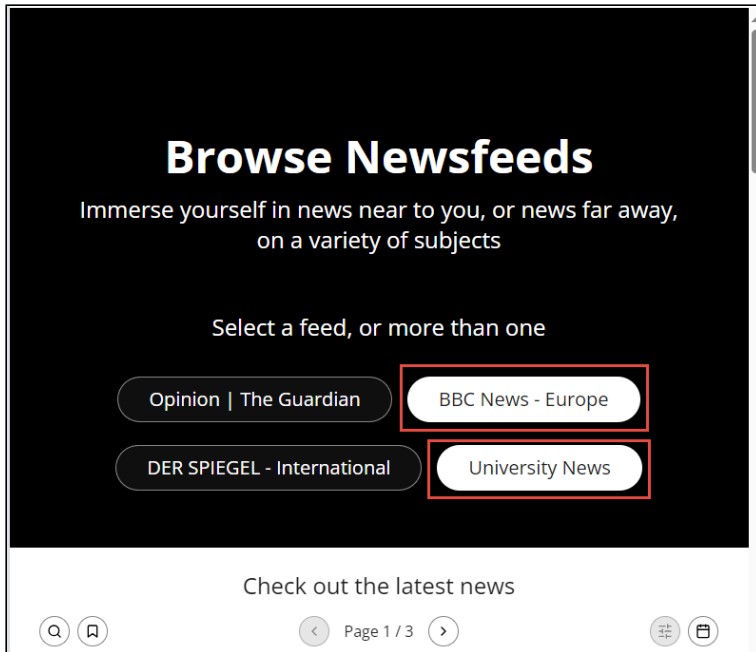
Browse Newsfeeds

Immerse yourself in news near to you, or news far away, on a variety of subjects

Select a feed, or more than one

Opinion | The Guardian

BBC News - Europe

DER SPIEGEL - International

University News

Check out the latest news

Page 1 / 3